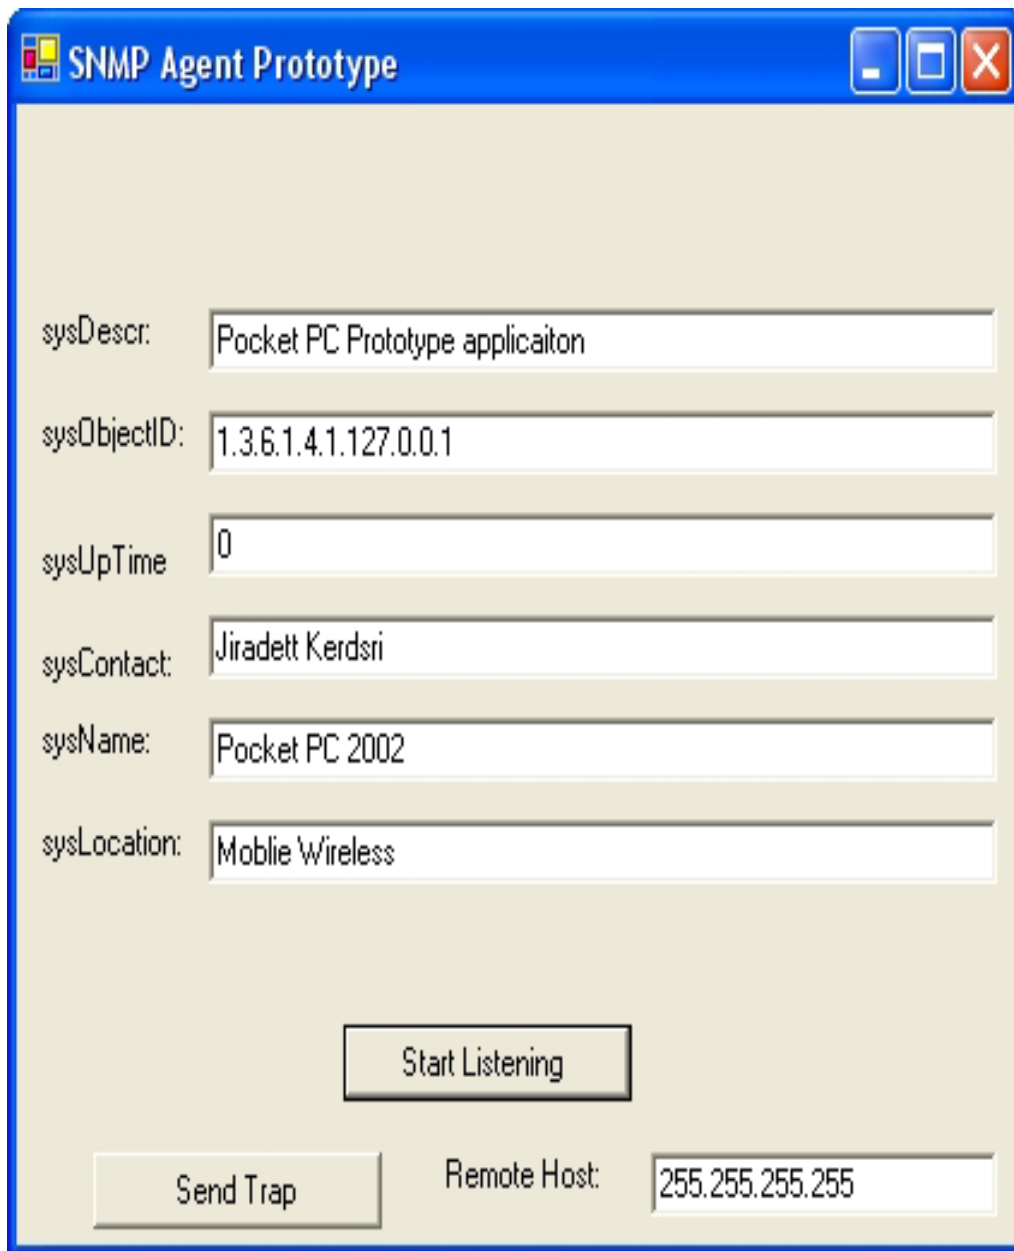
SNMP Agent Prototype

sysDescr: Pocket PC Prototype applicaiton

sysObjectID: 1.3.6.1.4.1.127.0.0.1

sysUpTime 0

sysContact: Jiradett Kerdsri

sysName: Pocket PC 2002

sysLocation: Moblie Wireless

Start Listening

Send Trap

Remote Host: 255.255.255.255